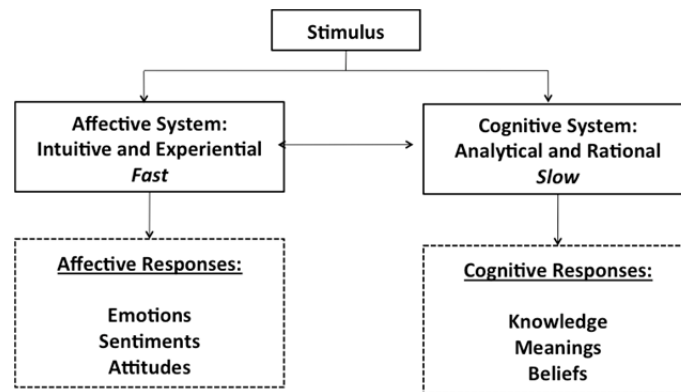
Stimulus

Affective System:
Intuitive and Experiential
Fast

Cognitive System:
Analytical and Rational
Slow

Affective Responses:

Emotions
Sentiments
Attitudes

Cognitive Responses:

Knowledge
Meanings
Beliefs